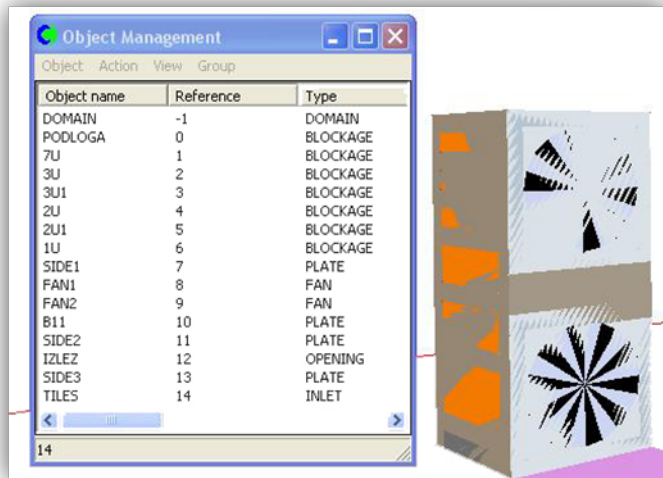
Object Management

Object Action View Group

| Object name | Reference | Type |
|---|---|---|
| DOMAIN | -1 | DOMAIN |
| PODLOGA | 0 | BLOCKAGE |
| 7U | 1 | BLOCKAGE |
| 3U | 2 | BLOCKAGE |
| 3U1 | 3 | BLOCKAGE |
| 2U | 4 | BLOCKAGE |
| 2U1 | 5 | BLOCKAGE |
| 1U | 6 | BLOCKAGE |
| SIDE1 | 7 | PLATE |
| FAN1 | 8 | FAN |
| FAN2 | 9 | FAN |
| B11 | 10 | PLATE |
| SIDE2 | 11 | PLATE |
| IZLEZ | 12 | OPENING |
| SIDE3 | 13 | PLATE |
| TILES | 14 | INLET |

14